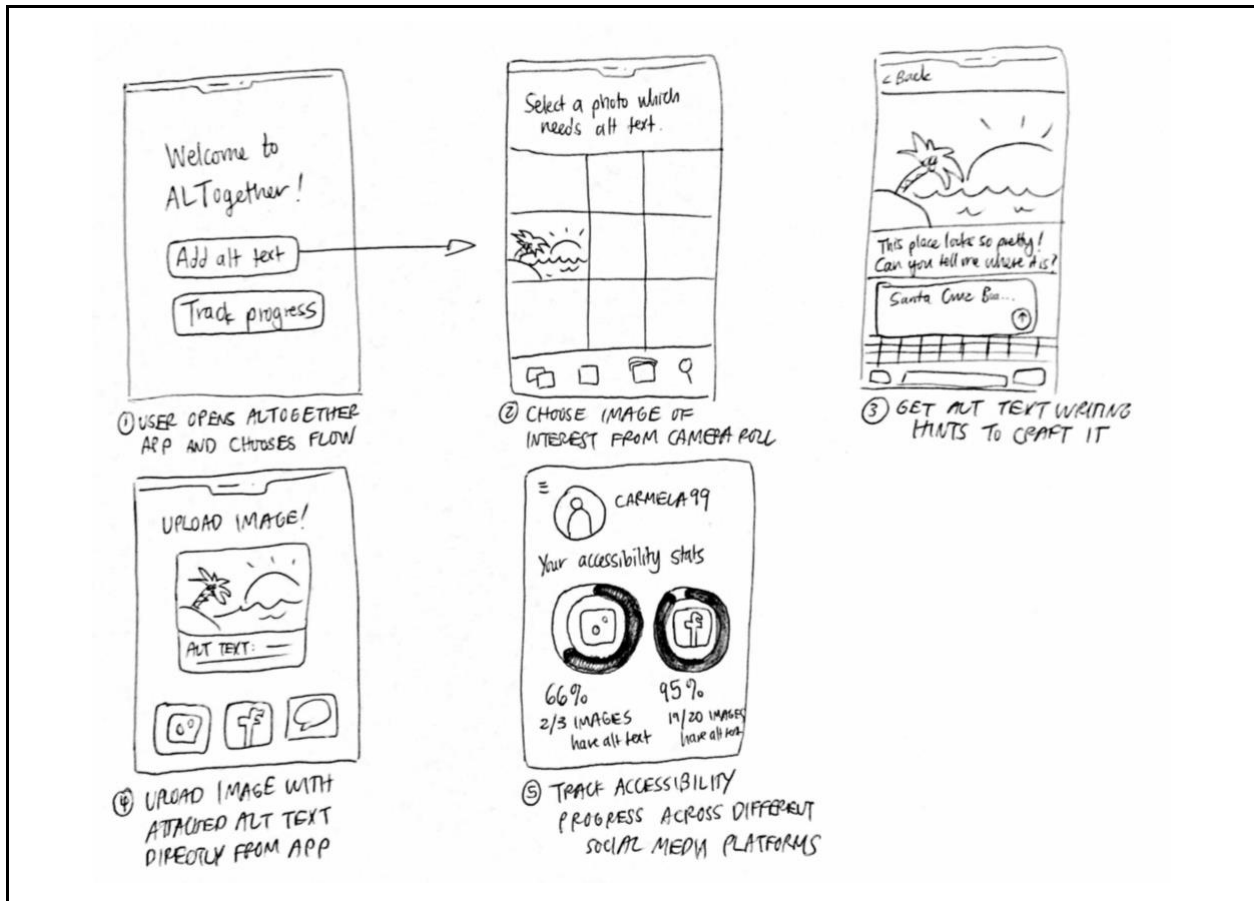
Welcome to ALTogether!

Add alt text

Track progress

① USER OPENS ALTOGETHER APP AND CHOOSES FLOW

Select a photo which needs alt text.

② CHOOSE IMAGE OF INTEREST FROM CAMERA ROLL

< Back

This place looks so pretty! Can you tell me where it is?

Santa Cruz Bea...

③ GET ALT TEXT WRITING HINTS TO CRAFT IT

UPLOAD IMAGE!

ALT TEXT:

④ UPLOAD IMAGE WITH ATTACHED ALT TEXT DIRECTLY FROM APP

CARMELA99

Your accessibility stats

66%
2/3 IMAGES have alt text

95%
19/20 IMAGES have alt text

f

⑤ TRACK ACCESSIBILITY PROGRESS ACROSS DIFFERENT SOCIAL MEDIA PLATFORMS